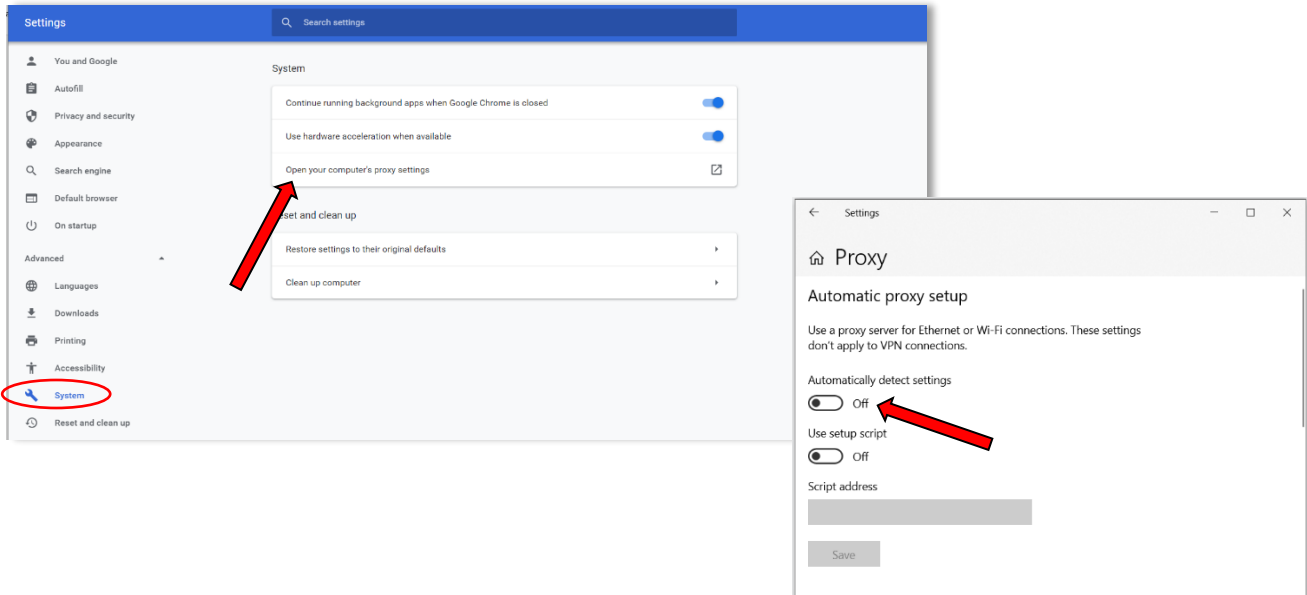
Settings

Search settings

You and Google
Autofill
Privacy and security
Appearance
Search engine
Default browser
On startup
Advanced
Languages
Downloads
Printing
Accessibility
System
Reset and clean up

System

Continue running background apps when Google Chrome is closed
Use hardware acceleration when available
Open your computer's proxy settings

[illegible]eset and clean up

Restore settings to their original defaults
Clean up computer

Settings

Proxy

Automatic proxy setup

Use a proxy server for Ethernet or Wi-Fi connections. These settings don't apply to VPN connections.

Automatically detect settings

Off

Use setup script

Off

Script address

Save